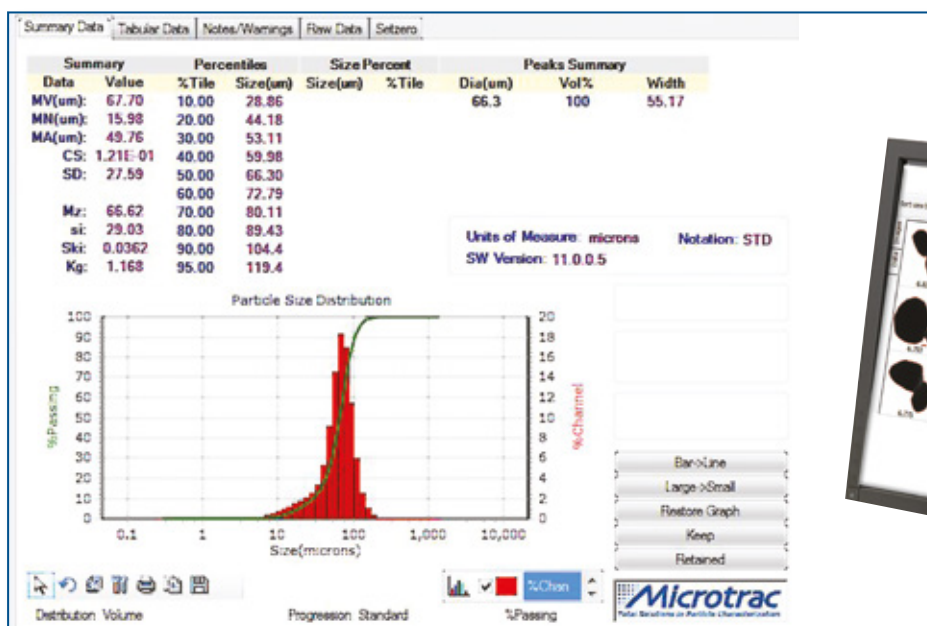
Summary Data | Tabular Data | Notes/Warnings | Raw Data | Setzero

| Summary | | Percentiles | | Size Percent | | Peaks Summary | | |
|---|---|---|---|---|---|---|---|---|
| Data | Value | %Tile | Size(um) | Size(um) | %Tile | Dia(um) | Vol% | Width |
| MV(um): | 67.70 | 10.00 | 28.86 | | | 66.3 | 100 | 55.17 |
| MN(um): | 15.98 | 20.00 | 44.18 | | | | | |
| MA(um): | 49.76 | 30.00 | 53.11 | | | | | |
| CS: | 1.21E-01 | 40.00 | 59.98 | | | | | |
| SD: | 27.59 | 50.00 | 66.30 | | | | | |
| | | 60.00 | 72.79 | | | | | |
| Mz: | 66.62 | 70.00 | 80.11 | | | | | |
| si: | 29.03 | 80.00 | 89.43 | | | | | |
| Ski: | 0.0362 | 90.00 | 104.4 | | | | | |
| Kg: | 1.168 | 95.00 | 119.4 | | | | | |

Units of Measure: microns Notation: STD
SW Version: 11.0.0.5

Particle Size Distribution

100 90 80 70 60 50 40 30 20 10 0
%Passing
20 18 16 14 12 10 8 6 4 2 0
%Channel
0.1 1 10 100 1,000 10,000
Size(microns)

Bar->Line
Large->Small
Restore Graph
Keep
Retained

%Chan

Microtrac
Total Solutions in Particle Characterization

Distribution: Volume Progression: Standard %Passing